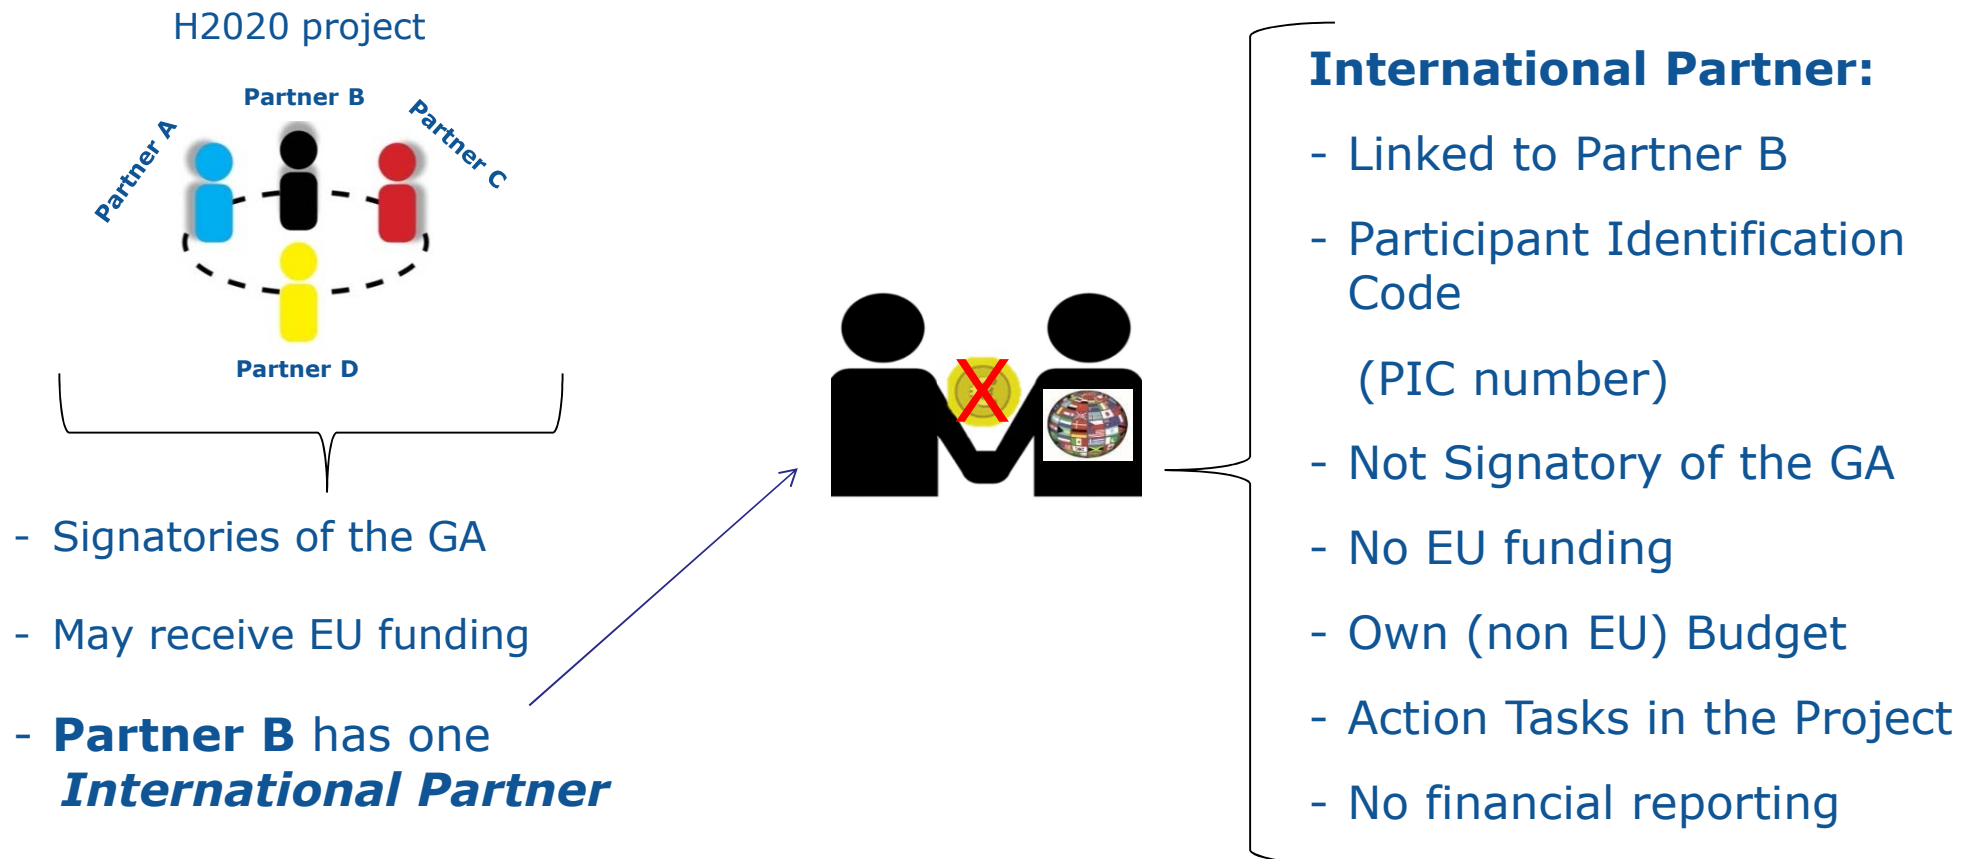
H2020 project

Partner A
Partner B
Partner C
Partner D

- Signatories of the GA

- May receive EU funding

- **Partner B** has one ***International Partner***

**International Partner:**

- Linked to Partner B

- Participant Identification Code

(PIC number)

- Not Signatory of the GA

- No EU funding

- Own (non EU) Budget

- Action Tasks in the Project

- No financial reporting